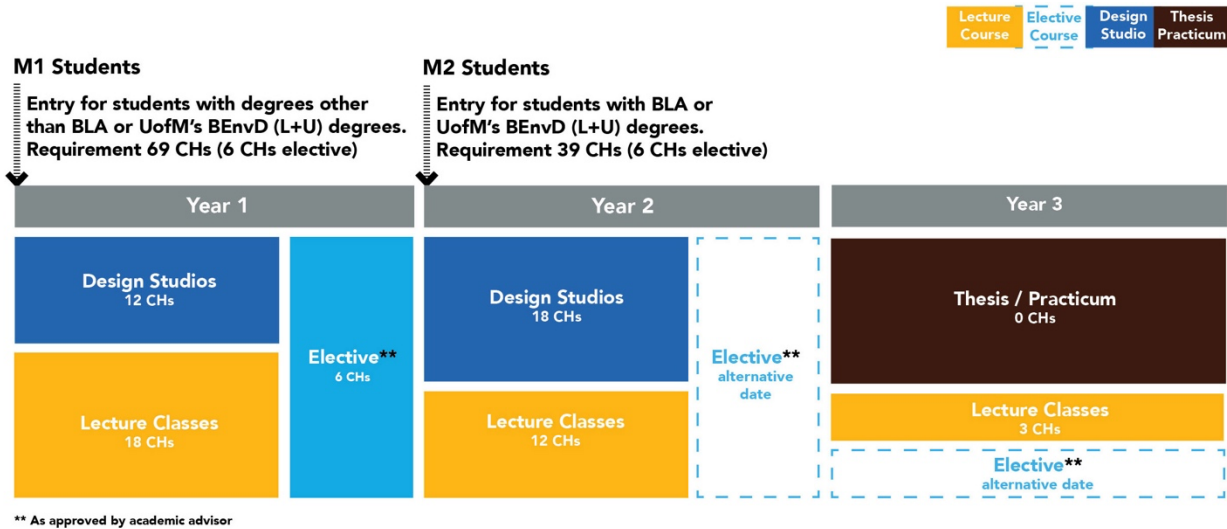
Lecture Course | Elective Course | Design Studio | Thesis Practicum

M1 Students

Entry for students with degrees other than BLA or UofM's BEnvD (L+U) degrees. Requirement 69 CHs (6 CHs elective)

M2 Students

Entry for students with BLA or UofM's BEnvD (L+U) degrees. Requirement 39 CHs (6 CHs elective)

Year 1

Design Studios
12 CHs

Lecture Classes
18 CHs

Elective**
6 CHs

Year 2

Design Studios
18 CHs

Lecture Classes
12 CHs

Elective**
alternative date

Year 3

Thesis / Practicum
0 CHs

Lecture Classes
3 CHs

Elective**
alternative date

** As approved by academic advisor